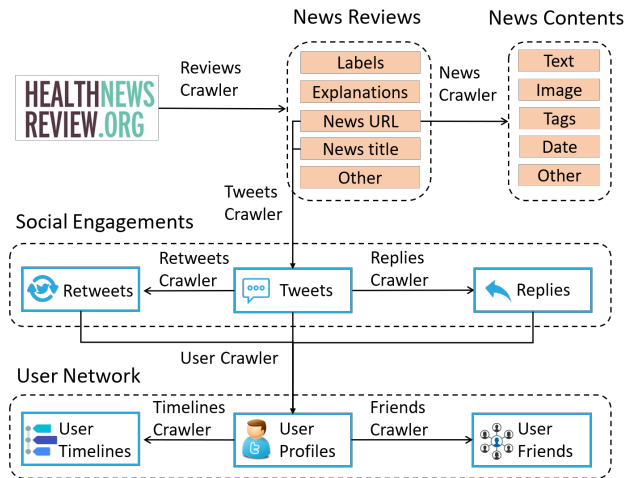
HEALTHNEWS REVIEW.ORG

Reviews Crawler

News Reviews

Labels

Explanations

News URL

News title

Other

News Crawler

News Contents

Text

Image

Tags

Date

Other

Tweets Crawler

Social Engagements

Retweets

Retweets Crawler

Tweets

Replies Crawler

Replies

User Crawler

User Network

User Timelines

Timelines Crawler

User Profiles

Friends Crawler

User Friends